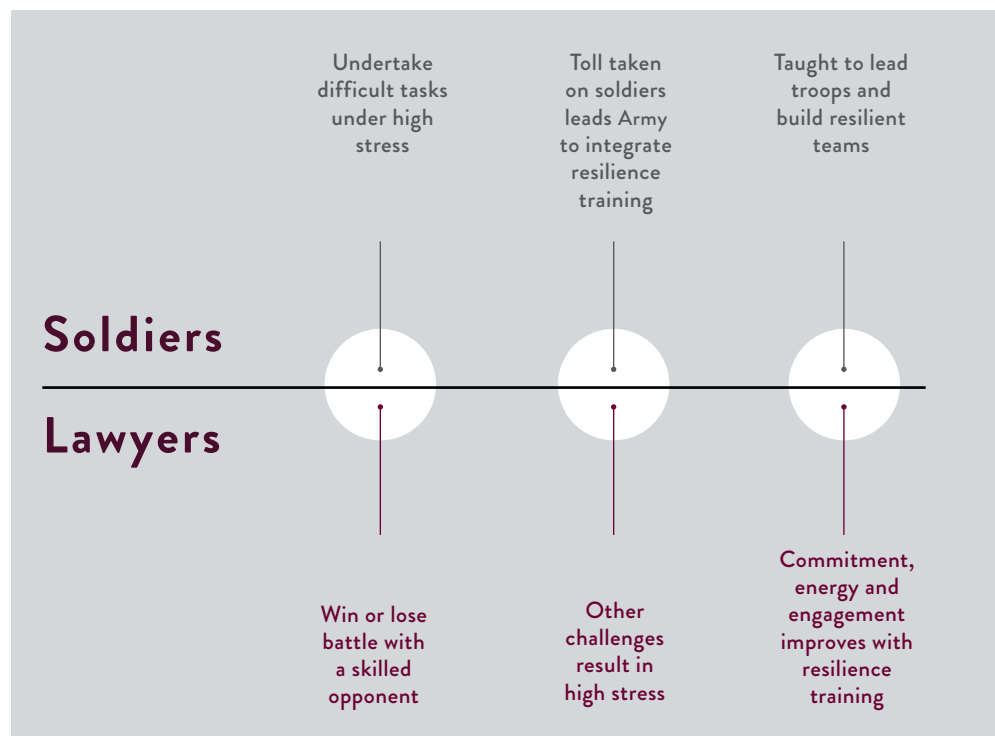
Undertake difficult tasks under high stress

Toll taken on soldiers leads Army to integrate resilience training

Taught to lead troops and build resilient teams

Soldiers

Lawyers

Win or lose battle with a skilled opponent

Other challenges result in high stress

Commitment, energy and engagement improves with resilience training